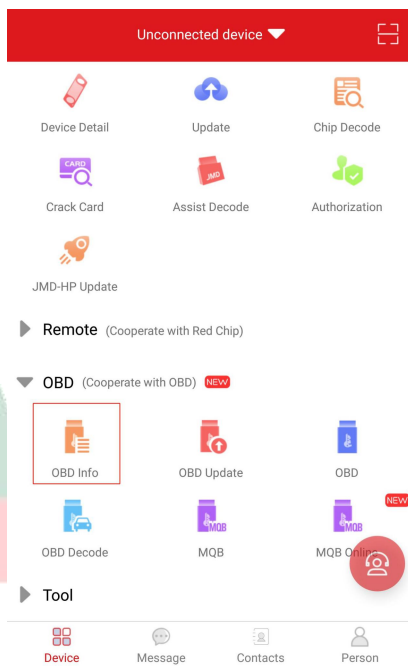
Unconnected device

Device Detail
Update
Chip Decode

CARD
Crack Card
JMD
Assist Decode
Authorization

JMD-HP Update

Remote (Cooperate with Red Chip)

OBD (Cooperate with OBD) NEW

OBD Info
OBD Update
OBD

OBD Decode
MQB
MQB
NEW
MQB
MQB Onli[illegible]

Tool

Device
Message
Contacts
Person